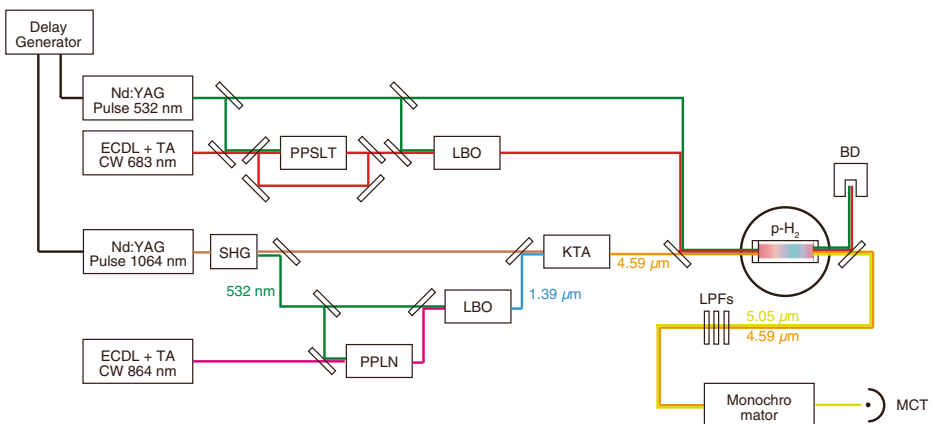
Delay Generator

Nd:YAG Pulse 532 nm

ECDL + TA CW 683 nm

PPSLT

LBO

BD

Nd:YAG Pulse 1064 nm

SHG

KTA

4.59 $\mu m$

p-$H_2$

532 nm

LBO

1.39 $\mu m$

LPFs

5.05 $\mu m$

4.59 $\mu m$

ECDL + TA CW 864 nm

PPLN

Monochro mator

MCT